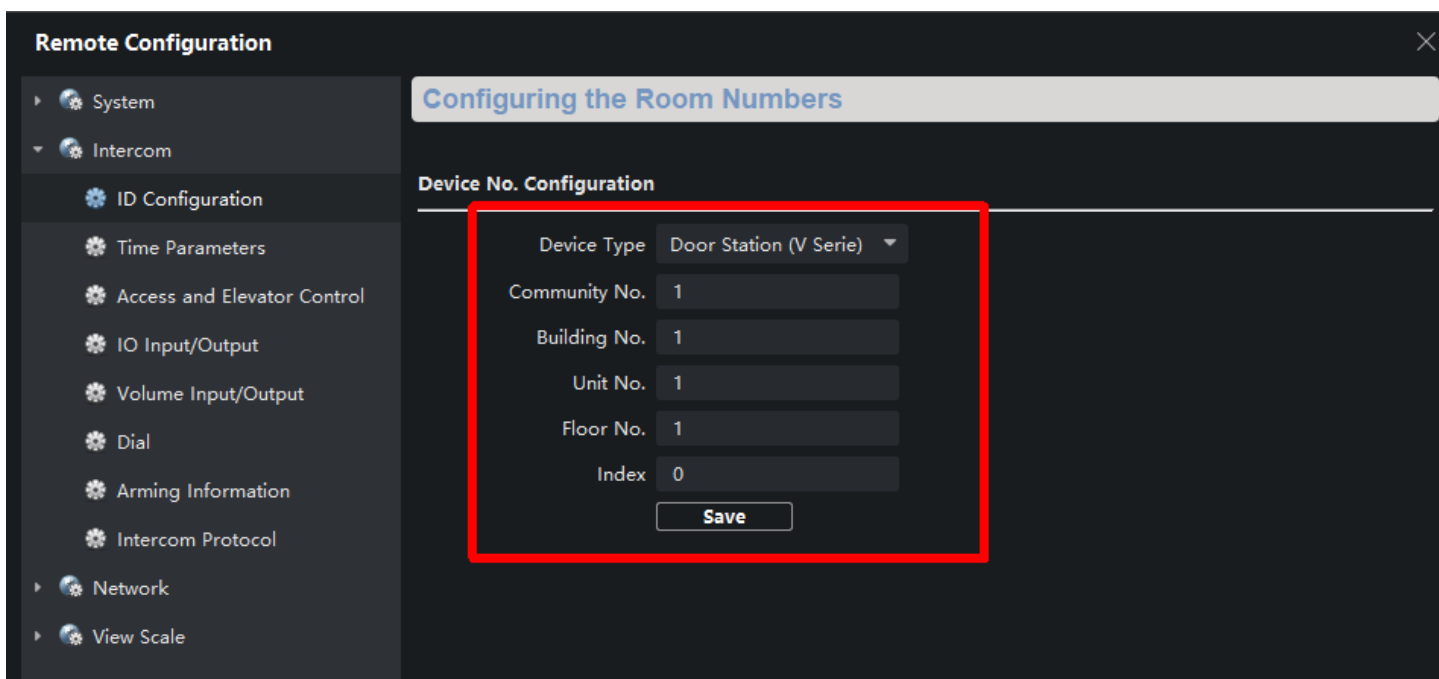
Remote Configuration

System
Intercom
ID Configuration
Time Parameters
Access and Elevator Control
IO Input/Output
Volume Input/Output
Dial
Arming Information
Intercom Protocol
Network
View Scale

Configuring the Room Numbers

Device No. Configuration

Device Type Door Station (V Serie)
Community No. 1
Building No. 1
Unit No. 1
Floor No. 1
Index 0
Save